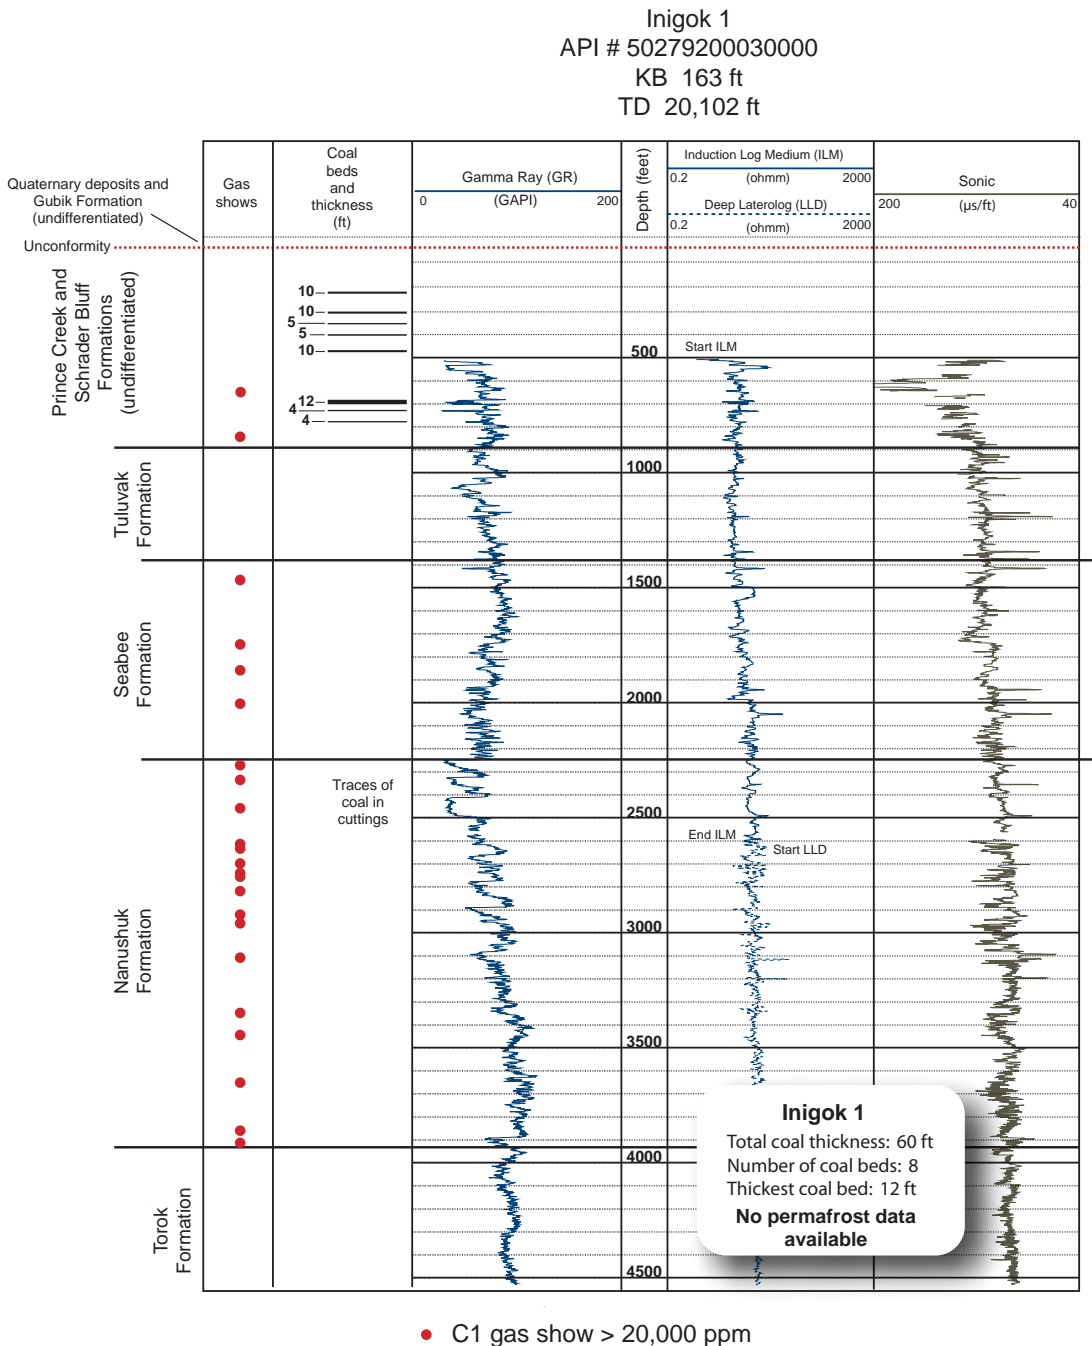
Inigok 1
API # 50279200030000
KB 163 ft
TD 20,102 ft

Quaternary deposits and Gubik Formation (undifferentiated)

Unconformity

Gas shows

Coal beds and thickness (ft)

Gamma Ray (GR)
0 (GAPI) 200

Depth (feet)

Induction Log Medium (ILM)
0.2 (ohmm) 2000
Deep Laterolog (LLD)
0.2 (ohmm) 2000

Sonic
200 (μs/ft) 40

Prince Creek and Schrader Bluff Formations (undifferentiated)

10
10
5
5
10
4
12
4

500
Start ILM

Tuluvak Formation

1000

1500

Seabee Formation

2000

Traces of coal in cuttings

2500
End ILM
Start LLD

Nanushuk Formation

3000

3500

4000

Torok Formation

4500

Inigok 1
Total coal thickness: 60 ft
Number of coal beds: 8
Thickest coal bed: 12 ft
No permafrost data available

● C1 gas show > 20,000 ppm